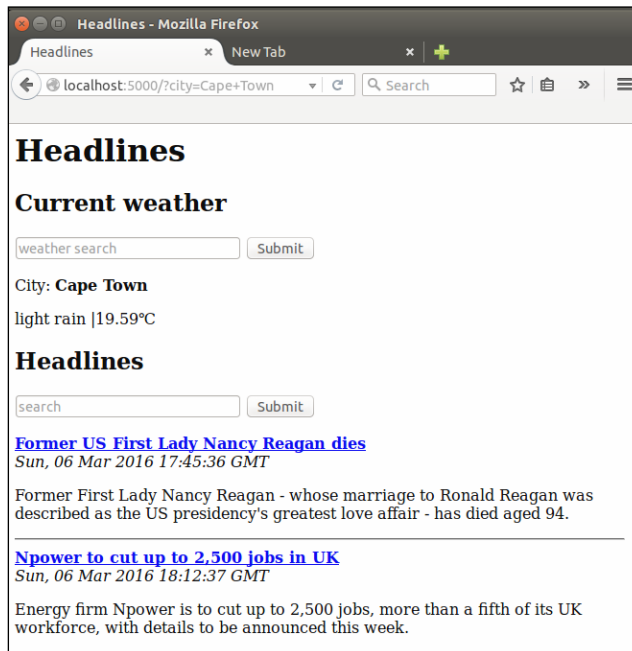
Headlines - Mozilla Firefox

Headlines ×
New Tab ×

localhost:5000/?city=Cape+Town
Search

Headlines

Current weather

weather search
Submit

City: **Cape Town**

light rain |19.59℃

Headlines

search
Submit

Former US First Lady Nancy Reagan dies
*Sun, 06 Mar 2016 17:45:36 GMT*

Former First Lady Nancy Reagan - whose marriage to Ronald Reagan was described as the US presidency's greatest love affair - has died aged 94.

Npower to cut up to 2,500 jobs in UK
*Sun, 06 Mar 2016 18:12:37 GMT*

Energy firm Npower is to cut up to 2,500 jobs, more than a fifth of its UK workforce, with details to be announced this week.